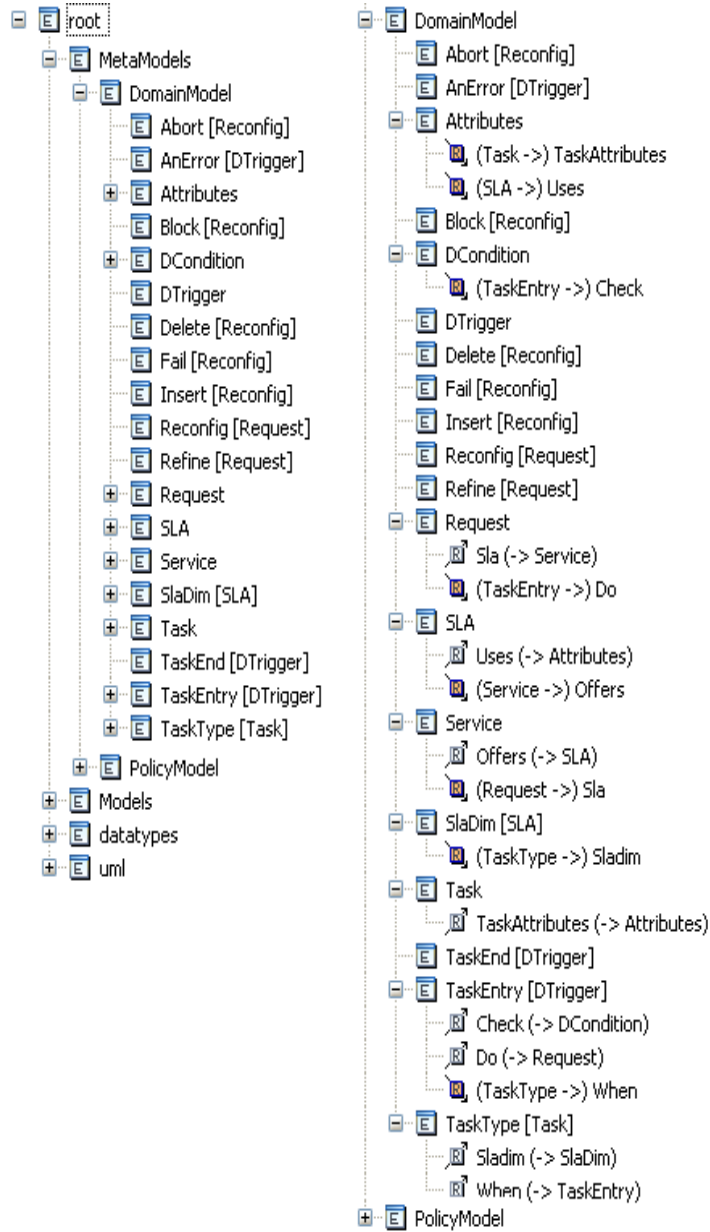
root
MetaModels
DomainModel
Abort [Reconfig]
AnError [DTrigger]
Attributes
Block [Reconfig]
DCondition
DTrigger
Delete [Reconfig]
Fail [Reconfig]
Insert [Reconfig]
Reconfig [Request]
Refine [Request]
Request
SLA
Service
SlaDim [SLA]
Task
TaskEnd [DTrigger]
TaskEntry [DTrigger]
TaskType [Task]
PolicyModel
Models
datatypes
uml

DomainModel
Abort [Reconfig]
AnError [DTrigger]
Attributes
(Task ->) TaskAttributes
(SLA ->) Uses
Block [Reconfig]
DCondition
(TaskEntry ->) Check
DTrigger
Delete [Reconfig]
Fail [Reconfig]
Insert [Reconfig]
Reconfig [Request]
Refine [Request]
Request
Sla (-> Service)
(TaskEntry ->) Do
SLA
Uses (-> Attributes)
(Service ->) Offers
Service
Offers (-> SLA)
(Request ->) Sla
SlaDim [SLA]
(TaskType ->) Sladim
Task
TaskAttributes (-> Attributes)
TaskEnd [DTrigger]
TaskEntry [DTrigger]
Check (-> DCondition)
Do (-> Request)
(TaskType ->) When
TaskType [Task]
Sladim (-> SlaDim)
When (-> TaskEntry)
PolicyModel